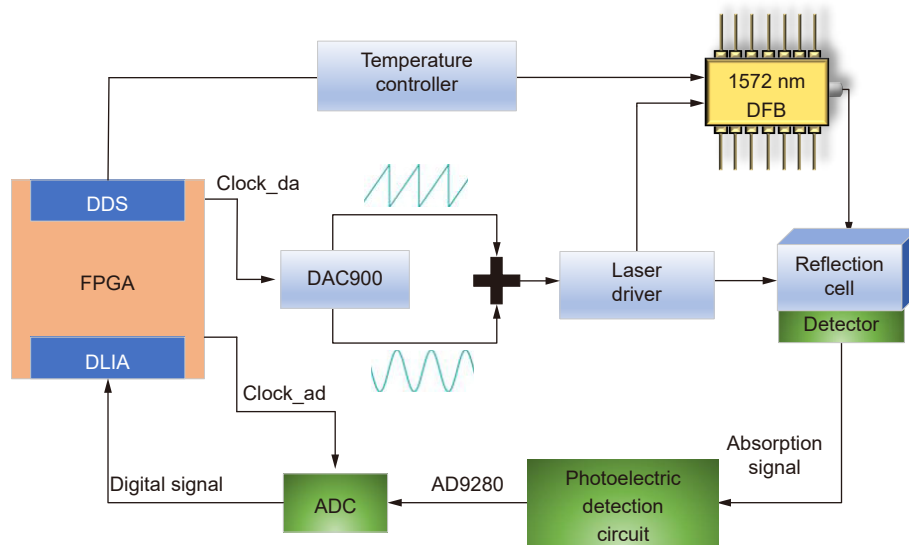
Temperature controller

1572 nm DFB

DDS

Clock_da

FPGA

DAC900

Laser driver

Reflection cell

Detector

DLIA

Clock_ad

Absorption signal

Digital signal

ADC

AD9280

Photoelectric detection circuit